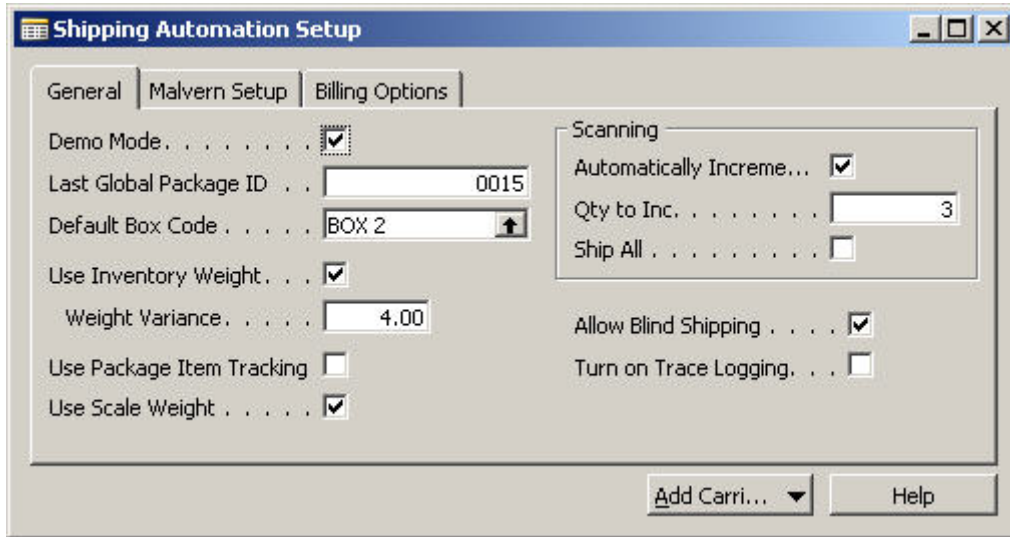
Shipping Automation Setup

General | Malvern Setup | Billing Options

Demo Mode. . . . . . . . ☑
Last Global Package ID . . 0015
Default Box Code . . . . . BOX 2
Use Inventory Weight. . . ☑
Weight Variance. . . . . 4.00
Use Package Item Tracking ☐
Use Scale Weight . . . . . ☑

Scanning
Automatically Increme... ☑
Qty to Inc. . . . . . . . . 3
Ship All . . . . . . . . . ☐

Allow Blind Shipping . . . . ☑
Turn on Trace Logging. . . ☐

Add Carri... ▼
Help